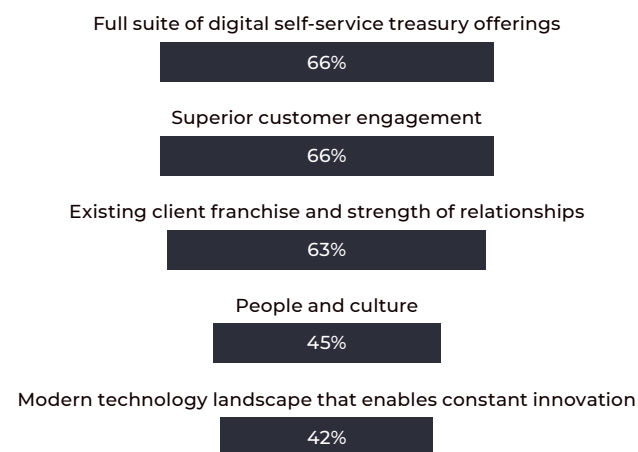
Full suite of digital self-service treasury offerings

66%

Superior customer engagement

66%

Existing client franchise and strength of relationships

63%

People and culture

45%

Modern technology landscape that enables constant innovation

42%